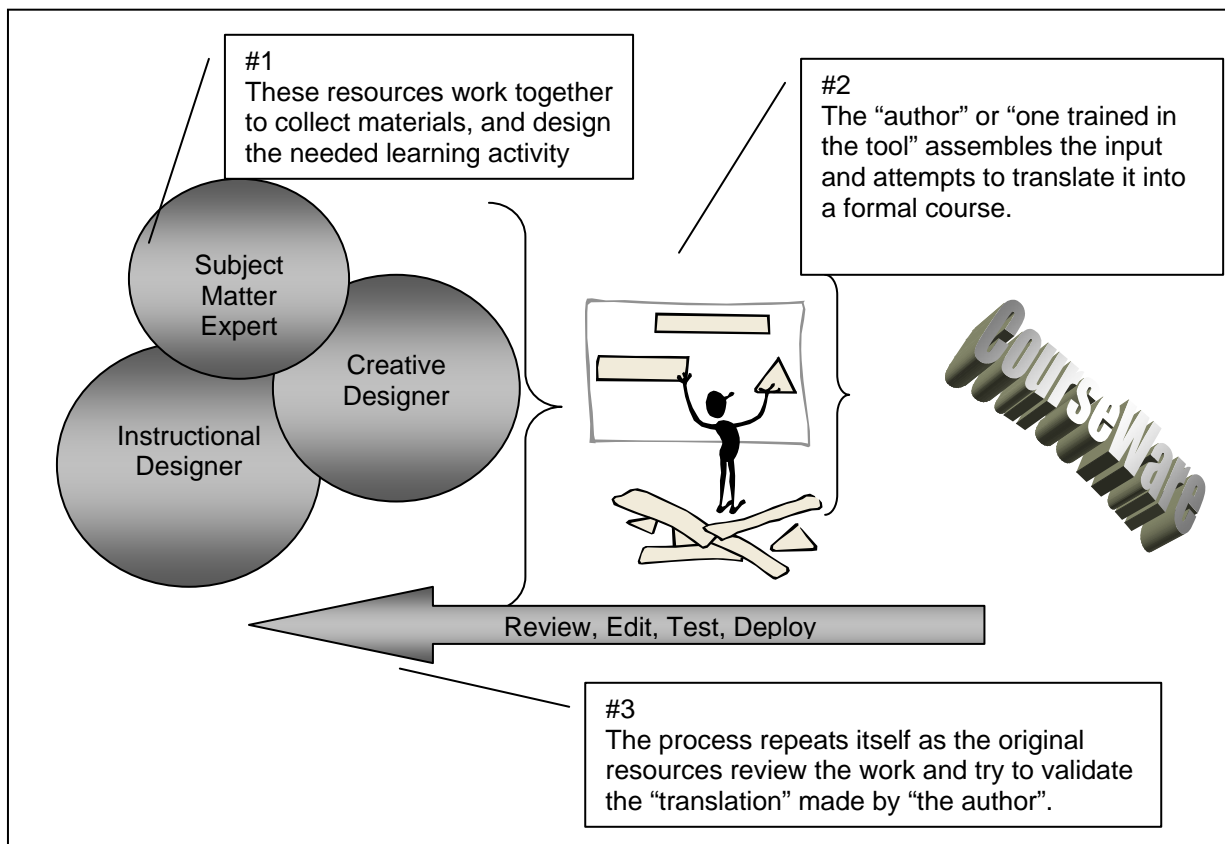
#1
These resources work together to collect materials, and design the needed learning activity

#2
The "author" or "one trained in the tool" assembles the input and attempts to translate it into a formal course.

Subject Matter Expert

Creative Designer

Instructional Designer

Courseware

Review, Edit, Test, Deploy

#3
The process repeats itself as the original resources review the work and try to validate the "translation" made by "the author".